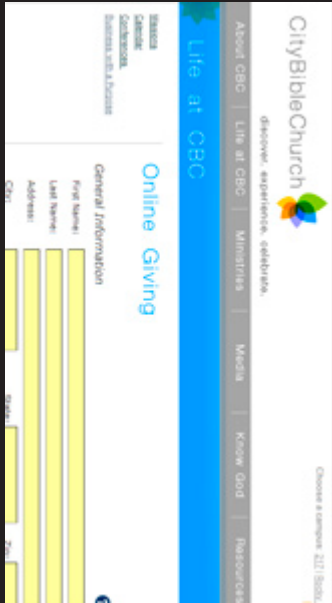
CityBibleChurch
discover. experience. celebrate.

Choose a campus 227 Soo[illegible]

About CBC | Life at CBC | Ministries | Media | Know God | Resources

Life at CBC

Missions
Calendar
Conferences
Business with a Purpose

Online Giving

General Information

First Name:
Last Name:
Address:
City:
State:
Zip: